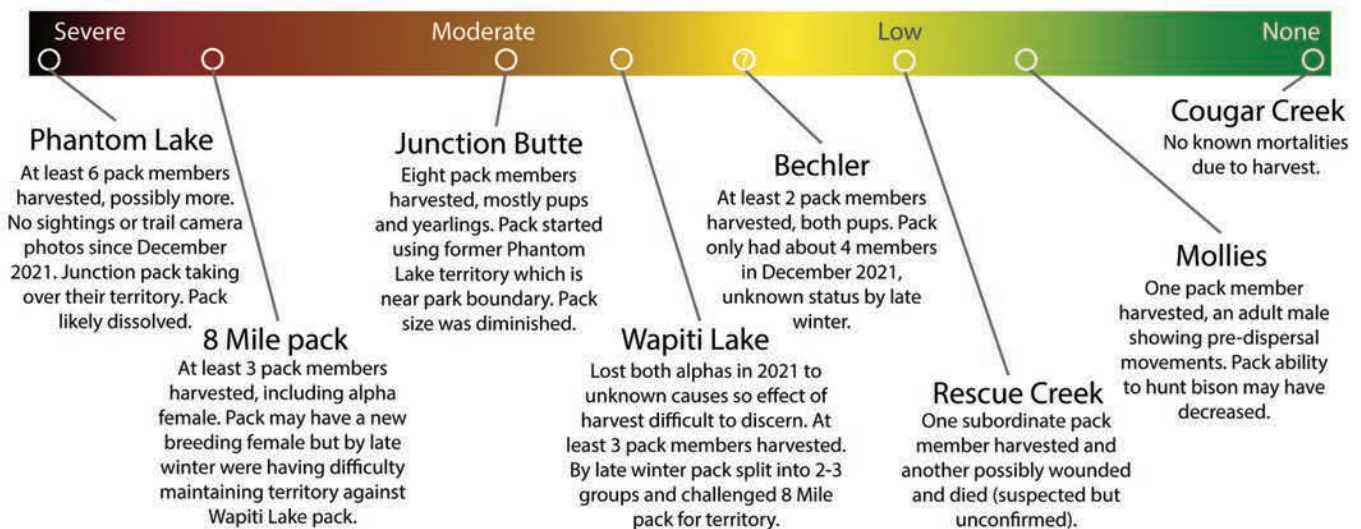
Severe Moderate Low None

?

Phantom Lake
At least 6 pack members harvested, possibly more. No sightings or trail camera photos since December 2021. Junction pack taking over their territory. Pack likely dissolved.

8 Mile pack
At least 3 pack members harvested, including alpha female. Pack may have a new breeding female but by late winter were having difficulty maintaining territory against Wapiti Lake pack.

Junction Butte
Eight pack members harvested, mostly pups and yearlings. Pack started using former Phantom Lake territory which is near park boundary. Pack size was diminished.

Wapiti Lake
Lost both alphas in 2021 to unknown causes so effect of harvest difficult to discern. At least 3 pack members harvested. By late winter pack split into 2-3 groups and challenged 8 Mile pack for territory.

Bechler
At least 2 pack members harvested, both pups. Pack only had about 4 members in December 2021, unknown status by late winter.

Rescue Creek
One subordinate pack member harvested and another possibly wounded and died (suspected but unconfirmed).

Mollies
One pack member harvested, an adult male showing pre-dispersal movements. Pack ability to hunt bison may have decreased.

Cougar Creek
No known mortalities due to harvest.